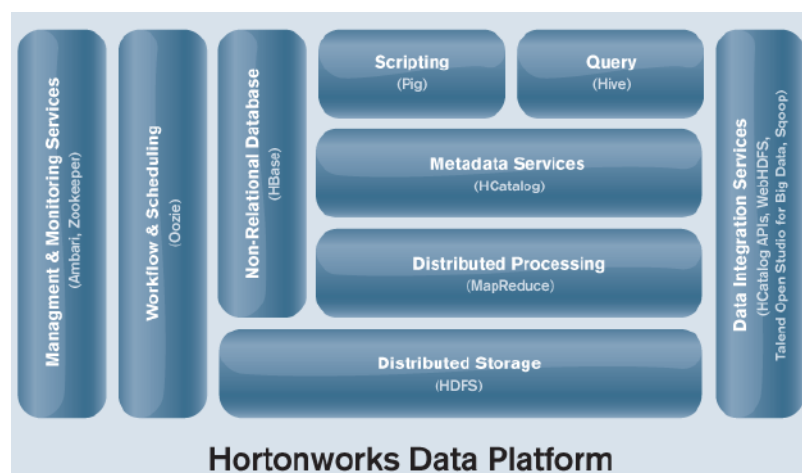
Managment & Monitoring Services
(Ambari, Zookeeper)

Workflow & Scheduling
(Oozie)

Non-Relational Database
(HBase)

Scripting
(Pig)

Query
(Hive)

Metadata Services
(HCatalog)

Distributed Processing
(MapReduce)

Distributed Storage
(HDFS)

Data Integration Services
(HCatalog APIs, WebHDFS, Talend Open Studio for Big Data, Sqoop)

Hortonworks Data Platform